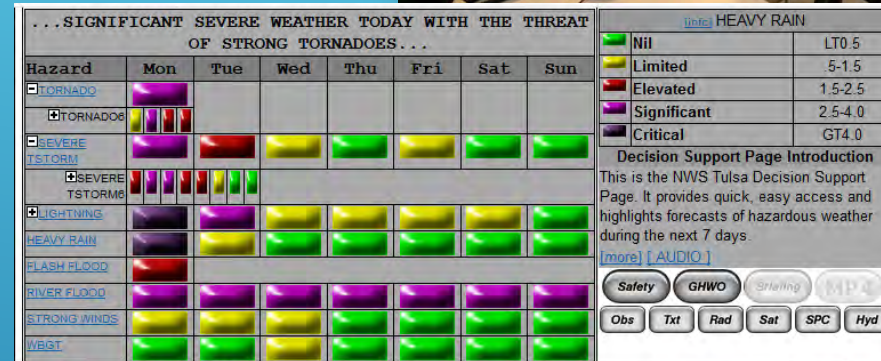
...SIGNIFICANT SEVERE WEATHER TODAY WITH THE THREAT OF STRONG TORNADOES...

| Hazard | Mon | Tue | Wed | Thu | Fri | Sat | Sun |
|---|---|---|---|---|---|---|---|
| TORNADO | | | | | | | |
| TORNADO6 | | | | | | | |
| SEVERE TSTORM | | | | | | | |
| SEVERE TSTORM6 | | | | | | | |
| LIGHTNING | | | | | | | |
| HEAVY RAIN | | | | | | | |
| FLASH FLOOD | | | | | | | |
| RIVER FLOOD | | | | | | | |
| STRONG WINDS | | | | | | | |
| WBGT | | | | | | | |

[info] HEAVY RAIN

| | |
|---|---|
| Nil | LT0.5 |
| Limited | .5-1.5 |
| Elevated | 1.5-2.5 |
| Significant | 2.5-4.0 |
| Critical | GT4.0 |

Decision Support Page Introduction
This is the NWS Tulsa Decision Support Page. It provides quick, easy access and highlights forecasts of hazardous weather during the next 7 days.
[more] [ AUDIO ]

Safety GHWO Briefing MP4
Obs Txt Rad Sat SPC Hyd